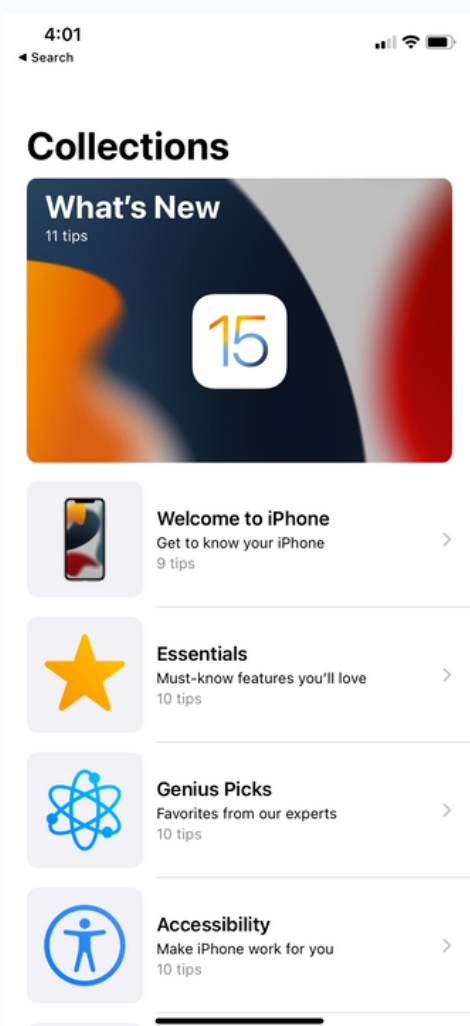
4:01
◂ Search

Collections

What's New
11 tips

15

Welcome to iPhone
Get to know your iPhone
9 tips

Essentials
Must-know features you'll love
10 tips

Genius Picks
Favorites from our experts
10 tips

Accessibility
Make iPhone work for you
10 tips